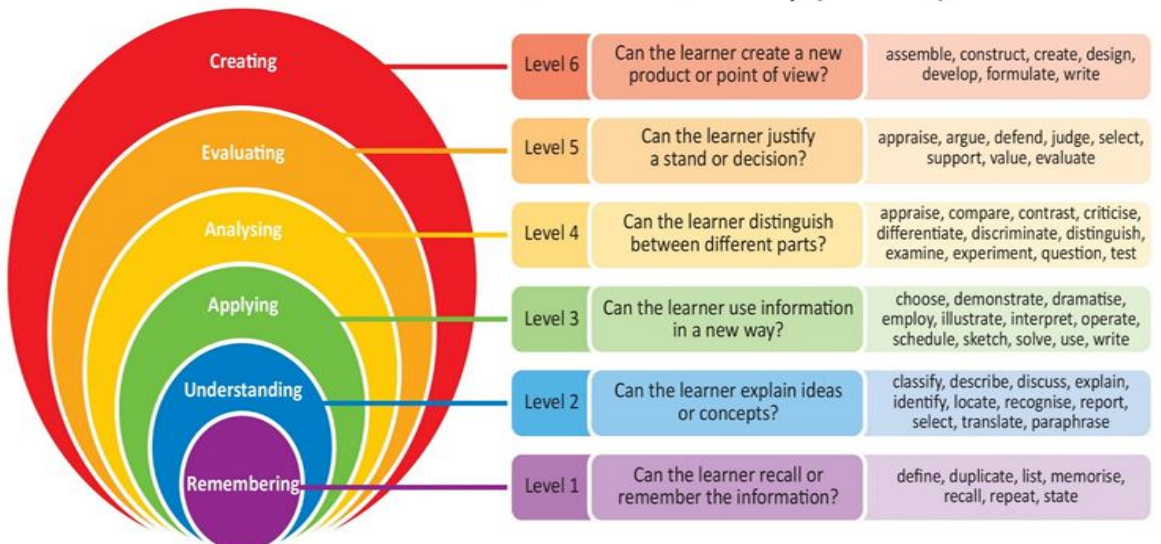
Creating

Evaluating

Analysing

Applying

Understanding

Remembering

| Level 6 | Can the learner create a new product or point of view? | assemble, construct, create, design, develop, formulate, write |
|---|---|---|
| Level 5 | Can the learner justify a stand or decision? | appraise, argue, defend, judge, select, support, value, evaluate |
| Level 4 | Can the learner distinguish between different parts? | appraise, compare, contrast, criticise, differentiate, discriminate, distinguish, examine, experiment, question, test |
| Level 3 | Can the learner use information in a new way? | choose, demonstrate, dramatise, employ, illustrate, interpret, operate, schedule, sketch, solve, use, write |
| Level 2 | Can the learner explain ideas or concepts? | classify, describe, discuss, explain, identify, locate, recognise, report, select, translate, paraphrase |
| Level 1 | Can the learner recall or remember the information? | define, duplicate, list, memorise, recall, repeat, state |